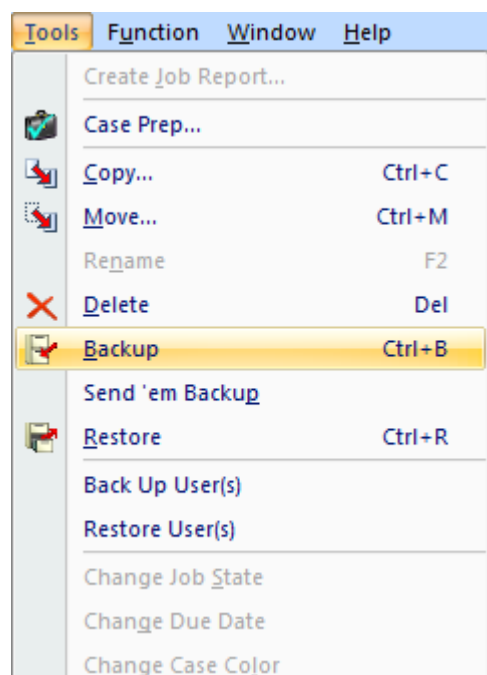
Tools Function Window Help

Create Job Report...

Case Prep...

Copy... Ctrl+C

Move... Ctrl+M

Rename F2

Delete Del

Backup Ctrl+B

Send 'em Backup

Restore Ctrl+R

Back Up User(s)

Restore User(s)

Change Job State

Change Due Date

Change Case Color